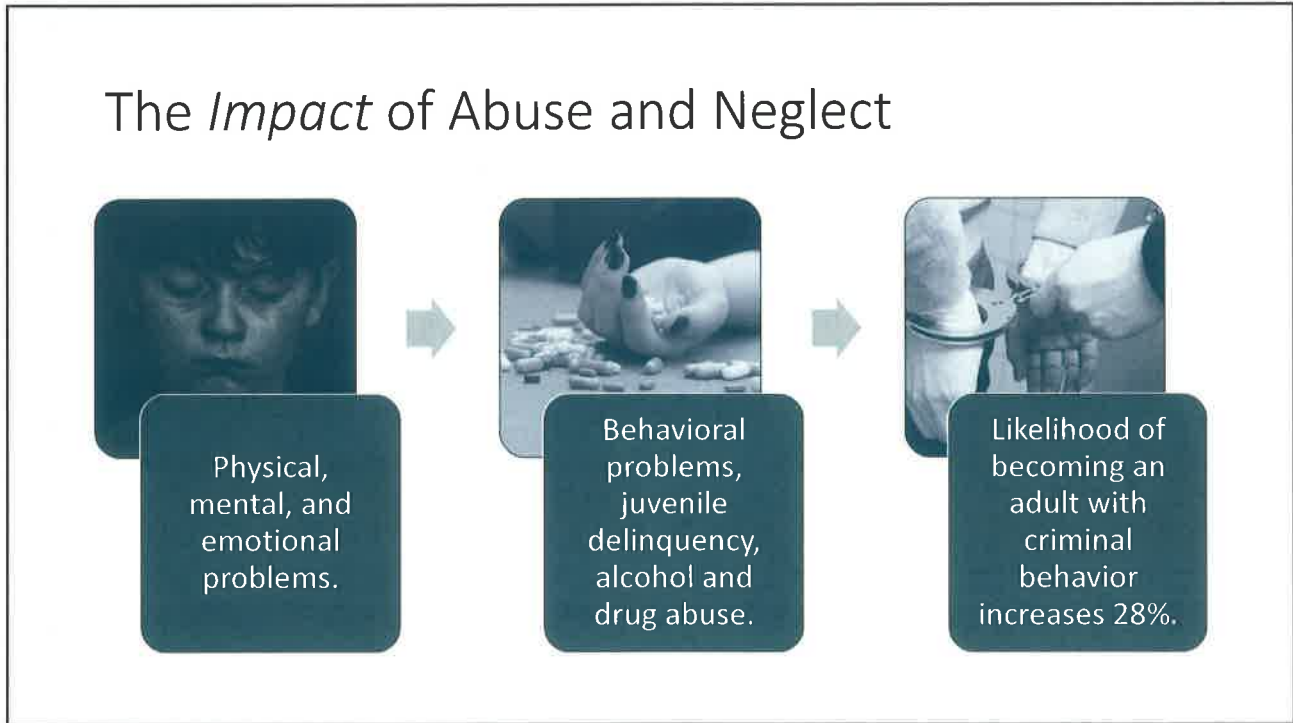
The *Impact* of Abuse and Neglect

Physical, mental, and emotional problems.

Behavioral problems, juvenile delinquency, alcohol and drug abuse.

Likelihood of becoming an adult with criminal behavior increases 28%.